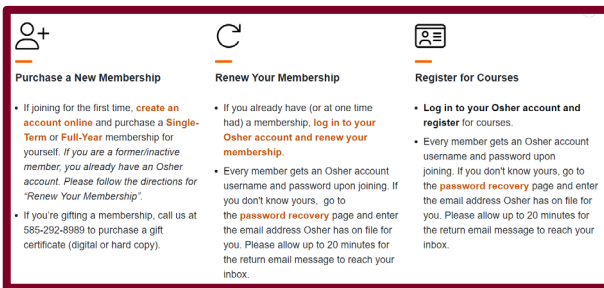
Purchase a New Membership

- If joining for the first time, create an account online and purchase a Single-Term or Full-Year membership for yourself. If you are a former/inactive member, you already have an Osher account. Please follow the directions for "Renew Your Membership".
- If you're gifting a membership, call us at 585-292-8989 to purchase a gift certificate (digital or hard copy).

Renew Your Membership

- If you already have (or at one time had) a membership, log in to your Osher account and renew your membership.
- Every member gets an Osher account username and password upon joining. If you don't know yours, go to the password recovery page and enter the email address Osher has on file for you. Please allow up to 20 minutes for the return email message to reach your inbox.

Register for Courses

- Log in to your Osher account and register for courses.
- Every member gets an Osher account username and password upon joining. If you don't know yours, go to the password recovery page and enter the email address Osher has on file for you. Please allow up to 20 minutes for the return email message to reach your inbox.